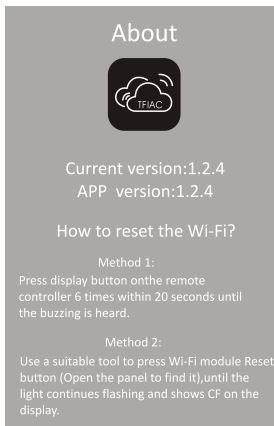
About

TFIAC

Current version:1.2.4
APP version:1.2.4

How to reset the Wi-Fi?

Method 1:
Press display button onthe remote controller 6 times within 20 seconds until the buzzing is heard.

Method 2:
Use a suitable tool to press Wi-Fi module Reset button (Open the panel to find it),until the light continues flashing and shows CF on the display.